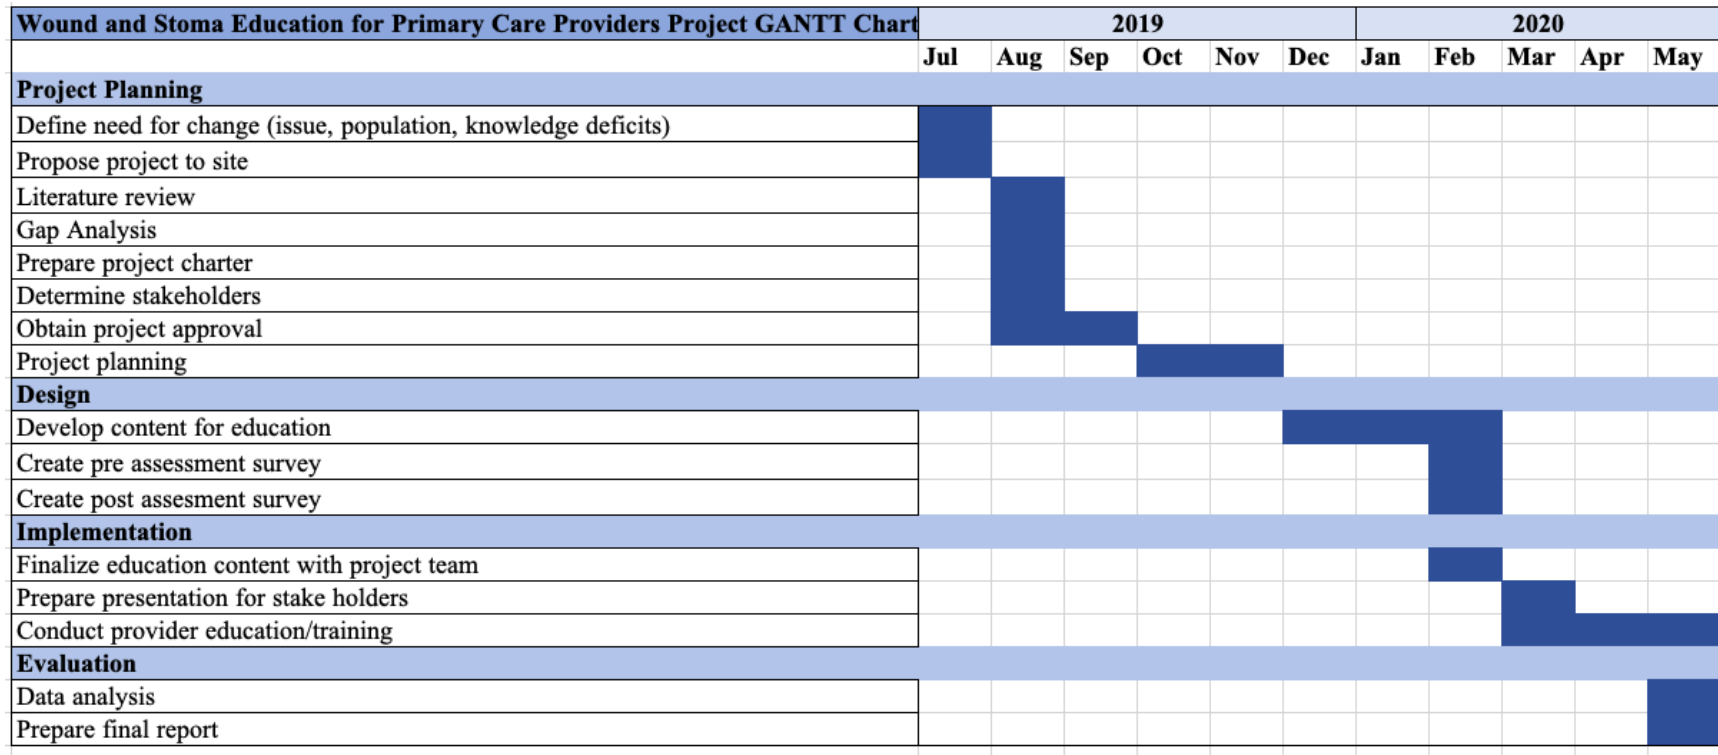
| Wound and Stoma Education for Primary Care Providers Project GANTT Chart | 2019 | | | | | | 2020 | | | | |
|---|---|---|---|---|---|---|---|---|---|---|---|
| | Jul | Aug | Sep | Oct | Nov | Dec | Jan | Feb | Mar | Apr | May |
| **Project Planning** | | | | | | | | | | | |
| Define need for change (issue, population, knowledge deficits) | | | | | | | | | | | |
| Propose project to site | | | | | | | | | | | |
| Literature review | | | | | | | | | | | |
| Gap Analysis | | | | | | | | | | | |
| Prepare project charter | | | | | | | | | | | |
| Determine stakeholders | | | | | | | | | | | |
| Obtain project approval | | | | | | | | | | | |
| Project planning | | | | | | | | | | | |
| **Design** | | | | | | | | | | | |
| Develop content for education | | | | | | | | | | | |
| Create pre assessment survey | | | | | | | | | | | |
| Create post assesment survey | | | | | | | | | | | |
| **Implementation** | | | | | | | | | | | |
| Finalize education content with project team | | | | | | | | | | | |
| Prepare presentation for stake holders | | | | | | | | | | | |
| Conduct provider education/training | | | | | | | | | | | |
| **Evaluation** | | | | | | | | | | | |
| Data analysis | | | | | | | | | | | |
| Prepare final report | | | | | | | | | | | |